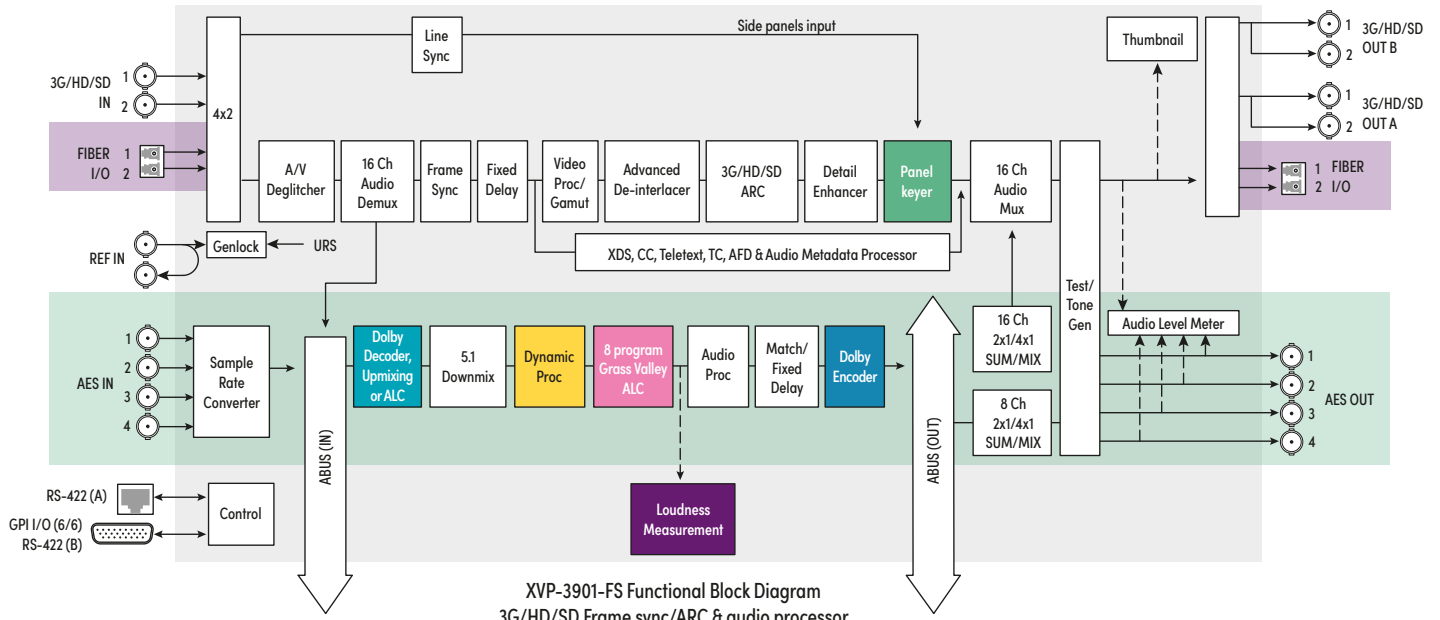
3G/HD/SD IN
1
2
FIBER I/O
1
2
4x2
Line Sync
Side panels input
Thumbnail
1
2
3G/HD/SD OUT B
1
2
3G/HD/SD OUT A
1
2
FIBER I/O
A/V Deglitcher
16 Ch Audio Demux
Frame Sync
Fixed Delay
Video Proc/ Gamut
Advanced De-interlacer
3G/HD/SD ARC
Detail Enhancer
Panel keyer
16 Ch Audio Mux
REF IN
Genlock
URS
XDS, CC, Teletext, TC, AFD & Audio Metadata Processor
Test/ Tone Gen
Audio Level Meter
AES IN
1
2
3
4
Sample Rate Converter
ABUS (IN)
Dolby Decoder, Upmixing or ALC
5.1 Downmix
Dynamic Proc
8 program Grass Valley ALC
Audio Proc
Match/ Fixed Delay
Dolby Encoder
ABUS (OUT)
16 Ch 2x1/4x1 SUM/MIX
8 Ch 2x1/4x1 SUM/MIX
1
2
3
4
AES OUT
RS-422 (A)
GPI I/O (6/6) RS-422 (B)
Control
Loudness Measurement
XVP-3901-FS Functional Block Diagram
3G/HD/SD Frame sync/ARC & audio processor